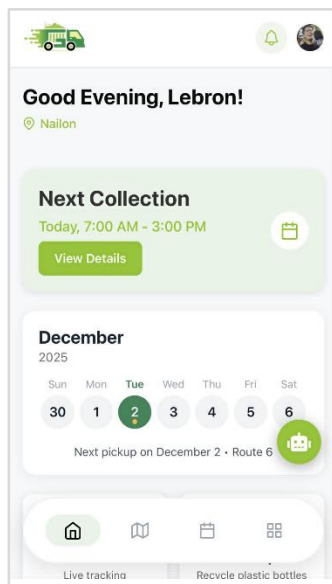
Good Evening, Lebron!

Nailon

Next Collection

Today, 7:00 AM - 3:00 PM

View Details

December

2025

| Sun | Mon | Tue | Wed | Thu | Fri | Sat |
|---|---|---|---|---|---|---|
| 30 | 1 | 2 | 3 | 4 | 5 | 6 |

Next pickup on December 2 • Route 6

Live tracking

Recycle plastic bottles